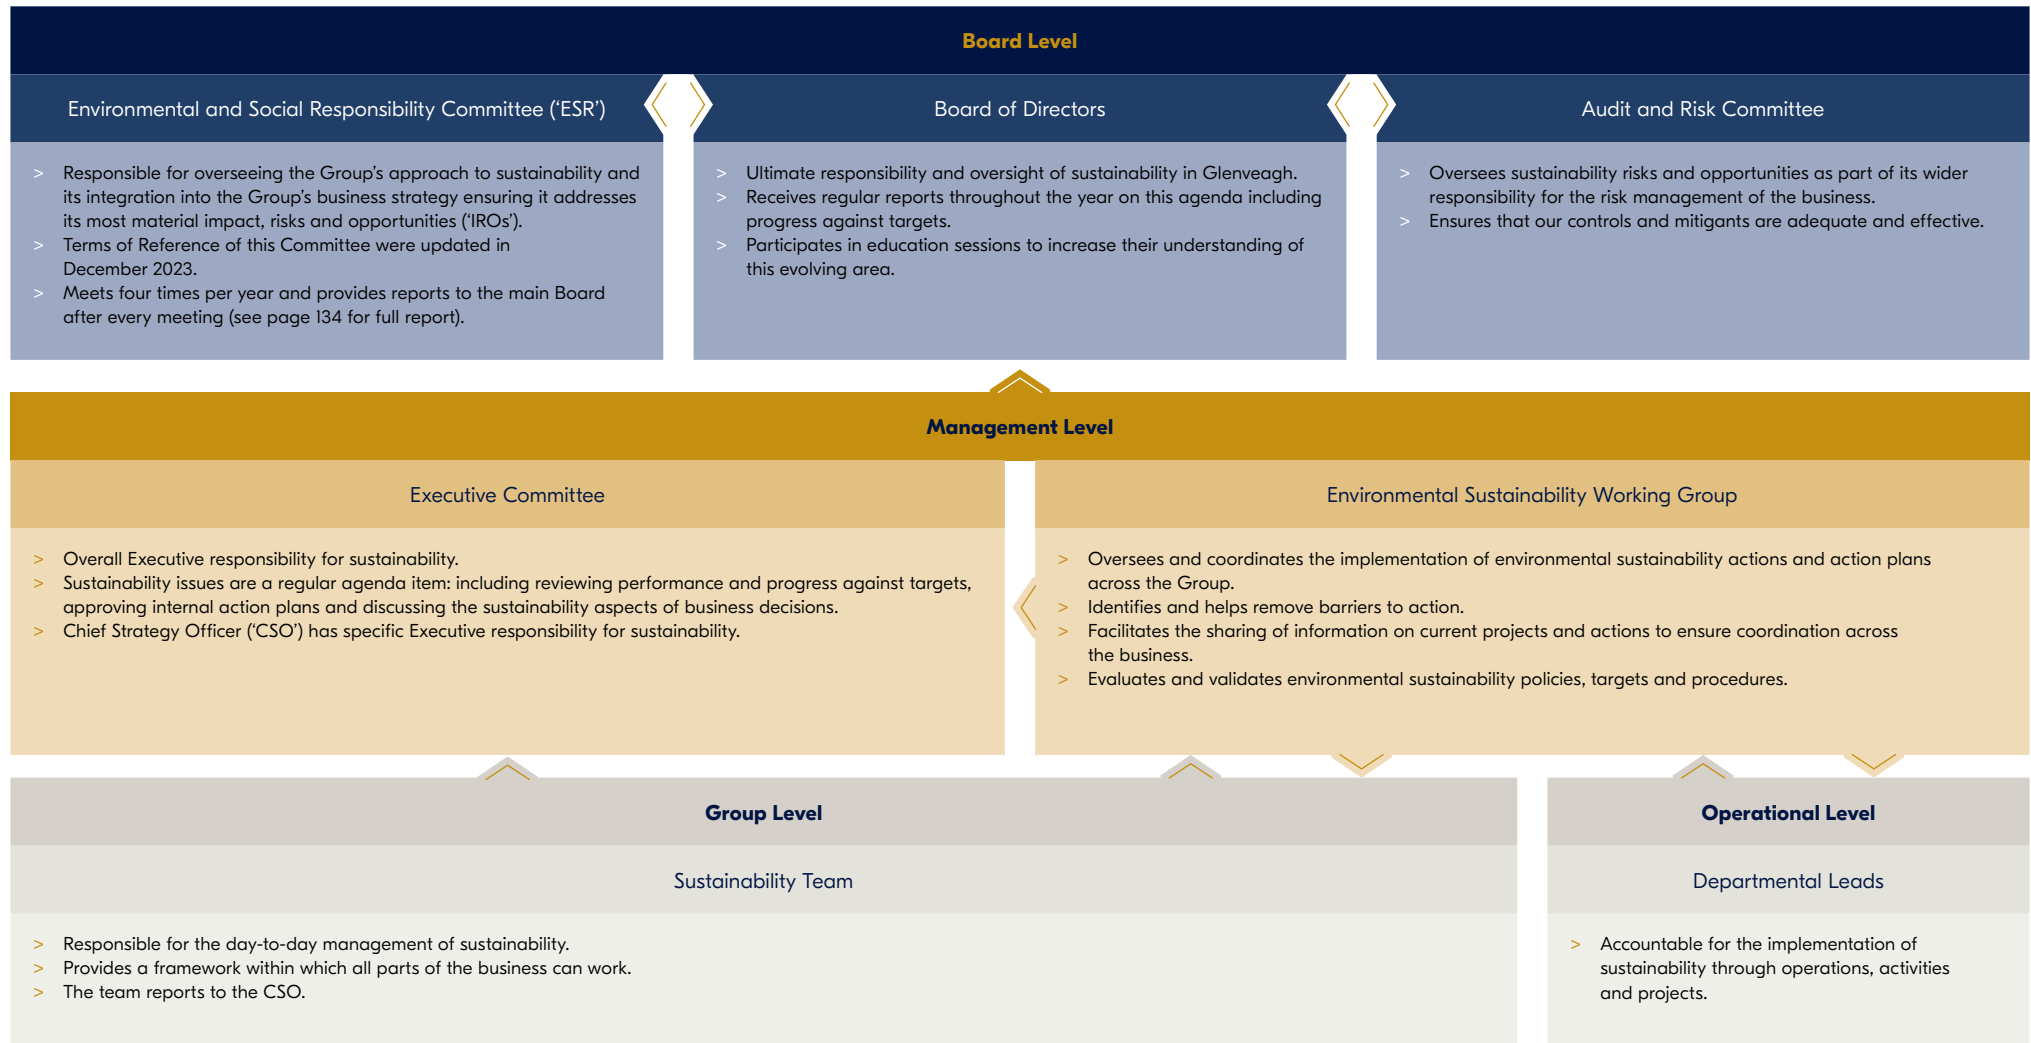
Board Level

Environmental and Social Responsibility Committee ('ESR')

> Responsible for overseeing the Group's approach to sustainability and its integration into the Group's business strategy ensuring it addresses its most material impact, risks and opportunities ('IROs').
> Terms of Reference of this Committee were updated in December 2023.
> Meets four times per year and provides reports to the main Board after every meeting (see page 134 for full report).

Board of Directors

> Ultimate responsibility and oversight of sustainability in Glenveagh.
> Receives regular reports throughout the year on this agenda including progress against targets.
> Participates in education sessions to increase their understanding of this evolving area.

Audit and Risk Committee

> Oversees sustainability risks and opportunities as part of its wider responsibility for the risk management of the business.
> Ensures that our controls and mitigants are adequate and effective.

Management Level

Executive Committee

> Overall Executive responsibility for sustainability.
> Sustainability issues are a regular agenda item: including reviewing performance and progress against targets, approving internal action plans and discussing the sustainability aspects of business decisions.
> Chief Strategy Officer ('CSO') has specific Executive responsibility for sustainability.

Environmental Sustainability Working Group

> Oversees and coordinates the implementation of environmental sustainability actions and action plans across the Group.
> Identifies and helps remove barriers to action.
> Facilitates the sharing of information on current projects and actions to ensure coordination across the business.
> Evaluates and validates environmental sustainability policies, targets and procedures.

Group Level

Sustainability Team

> Responsible for the day-to-day management of sustainability.
> Provides a framework within which all parts of the business can work.
> The team reports to the CSO.

Operational Level

Departmental Leads

> Accountable for the implementation of sustainability through operations, activities and projects.